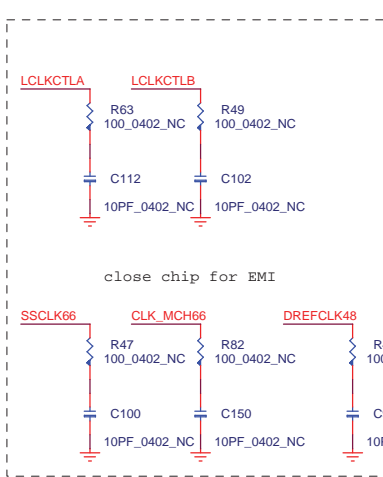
LCLKCTLA
LCLKCTLB
R63
100_0402_NC
R49
100_0402_NC
C112
10PF_0402_NC
C102
10PF_0402_NC

close chip for EMI

SSCLK66
CLK_MCH66
DREFCLK48
R47
100_0402_NC
R82
100_0402_NC
R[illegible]
100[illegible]
C100
10PF_0402_NC
C150
10PF_0402_NC
C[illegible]
10P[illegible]